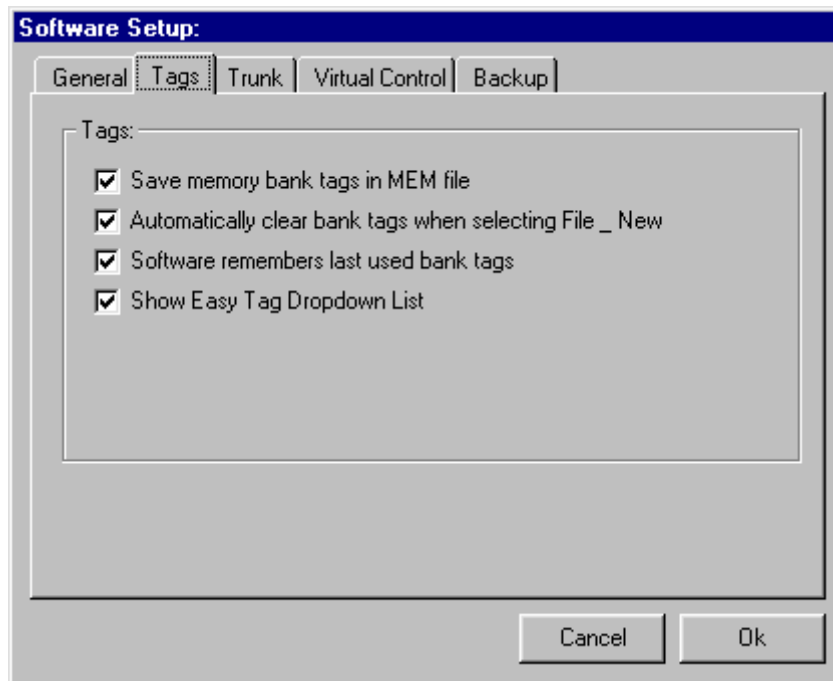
Software Setup:

General | Tags | Trunk | Virtual Control | Backup

Tags:

Save memory bank tags in MEM file

Automatically clear bank tags when selecting File _ New

Software remembers last used bank tags

Show Easy Tag Dropdown List

Cancel

Ok